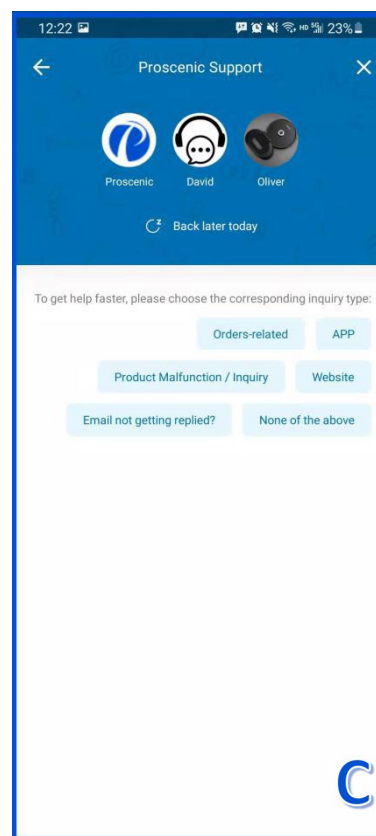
12:22 23%

Proscenic Support

Proscenic David Oliver

Back later today

To get help faster, please choose the corresponding inquiry type:

Orders-related APP

Product Malfunction / Inquiry Website

Email not getting replied? None of the above